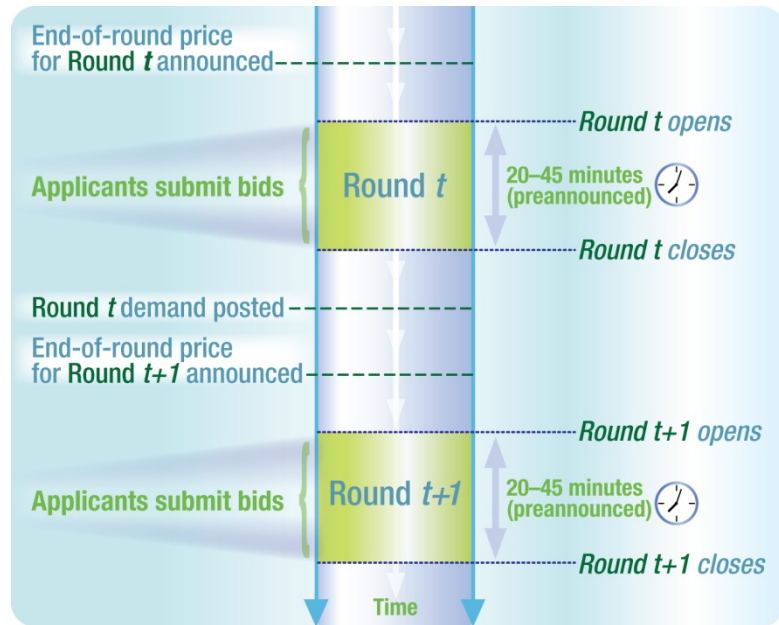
End-of-round price for Round *t* announced

Round *t* opens

Applicants submit bids

Round *t*

20–45 minutes (preannounced)

Round *t* closes

Round *t* demand posted

End-of-round price for Round *t+1* announced

Round *t+1* opens

Applicants submit bids

Round *t+1*

20–45 minutes (preannounced)

Round *t+1* closes

Time